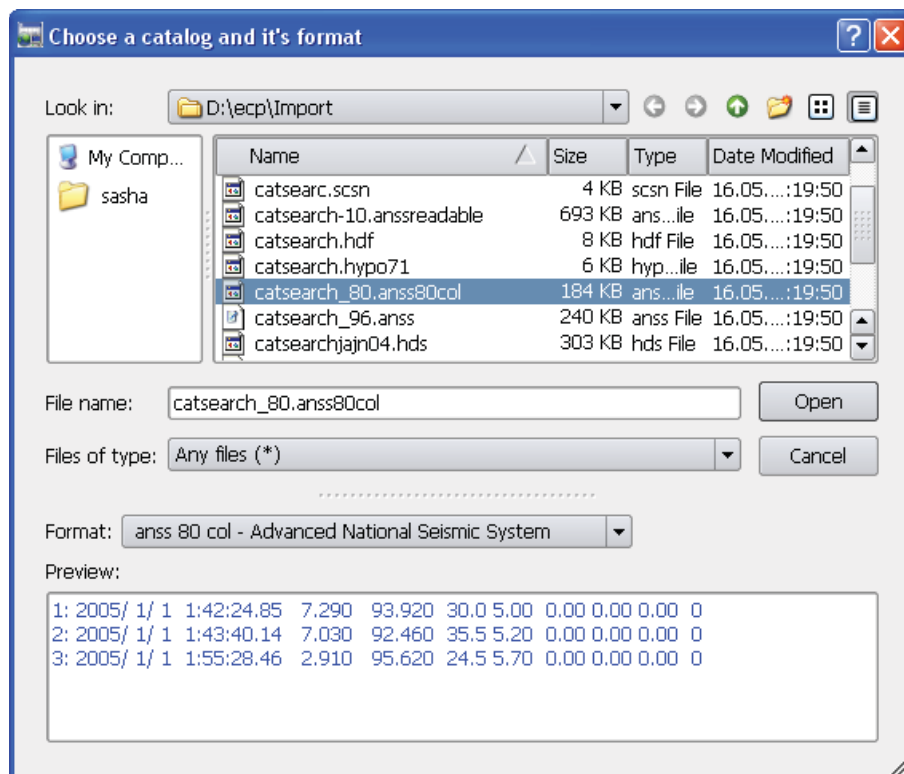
Choose a catalog and it's format

Look in: D:\ecp\Import

My Comp...
sasha

| Name | Size | Type | Date Modified |
|---|---|---|---|
| catsearc.scsn | 4 KB | scsn File | 16.05....:19:50 |
| catsearch-10.anssreadable | 693 KB | ans...ile | 16.05....:19:50 |
| catsearch.hdf | 8 KB | hdf File | 16.05....:19:50 |
| catsearch.hypo71 | 6 KB | hyp...ile | 16.05....:19:50 |
| catsearch_80.anss80col | 184 KB | ans...ile | 16.05....:19:50 |
| catsearch_96.anss | 240 KB | anss File | 16.05....:19:50 |
| catsearchjajn04.hds | 303 KB | hds File | 16.05....:19:50 |

File name: catsearch_80.anss80col
Open

Files of type: Any files (*)
Cancel

Format: anss 80 col - Advanced National Seismic System

Preview:

1: 2005/ 1/ 1 1:42:24.85 7.290 93.920 30.0 5.00 0.00 0.00 0.00 0
2: 2005/ 1/ 1 1:43:40.14 7.030 92.460 35.5 5.20 0.00 0.00 0.00 0
3: 2005/ 1/ 1 1:55:28.46 2.910 95.620 24.5 5.70 0.00 0.00 0.00 0